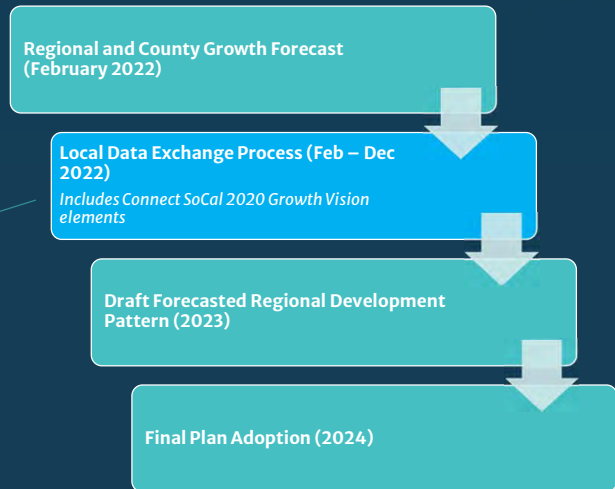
Regional and County Growth Forecast (February 2022)

Local Data Exchange Process (Feb – Dec 2022)

*Includes Connect SoCal 2020 Growth Vision elements*

Draft Forecasted Regional Development Pattern (2023)

Final Plan Adoption (2024)